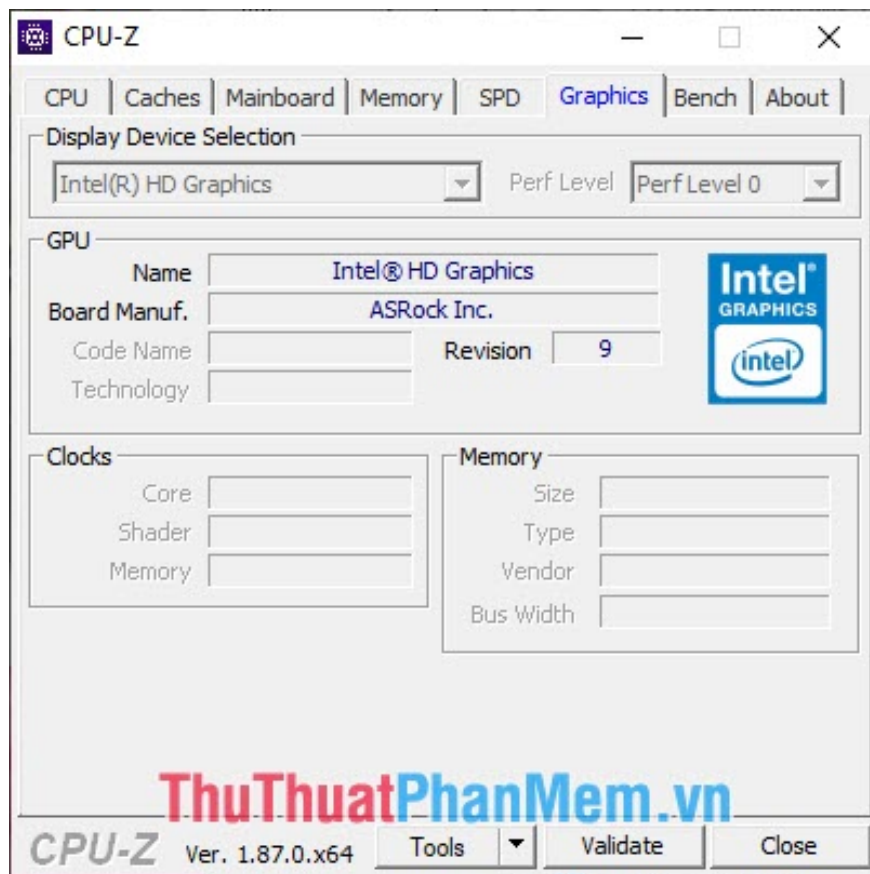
CPU-Z

CPU | Caches | Mainboard | Memory | SPD | Graphics | Bench | About

Display Device Selection
Intel(R) HD Graphics
Perf Level
Perf Level 0

GPU
Name
Intel® HD Graphics
Board Manuf.
ASRock Inc.
Code Name
Revision
9
Technology

Intel
GRAPHICS
intel

Clocks
Core
Shader
Memory

Memory
Size
Type
Vendor
Bus Width

ThuThuatPhanMem.vn

CPU-Z Ver. 1.87.0.x64
Tools
Validate
Close